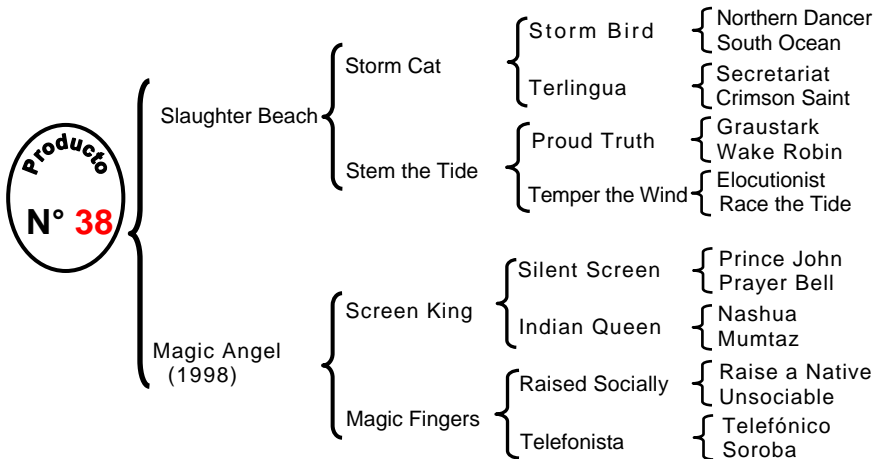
Producto

N° 38

Slaughter Beach

Storm Cat

Storm Bird

Northern Dancer
South Ocean

Terlingua

Secretariat
Crimson Saint

Stem the Tide

Proud Truth

Graustark
Wake Robin

Temper the Wind

Elocutionist
Race the Tide

Magic Angel (1998)

Screen King

Silent Screen

Prince John
Prayer Bell

Indian Queen

Nashua
Mumtaz

Magic Fingers

Raised Socially

Raise a Native
Unsociable

Telefonista

Telefónico
Soroba